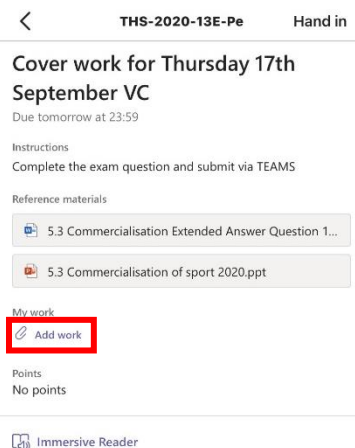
THS-2020-13E-Pe

Hand in

Cover work for Thursday 17th September VC

Due tomorrow at 23:59

Instructions

Complete the exam question and submit via TEAMS

Reference materials

5.3 Commercialisation Extended Answer Question 1...

5.3 Commercialisation of sport 2020.ppt

My work

Add work

Points

No points

Immersive Reader